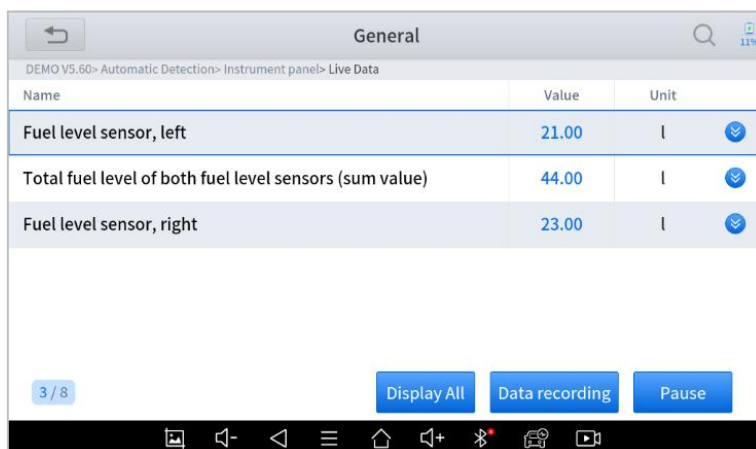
General

11%

DEMO V5.60> Automatic Detection> Instrument panel> Live Data

| Name | Value | Unit |
|---|---|---|
| Fuel level sensor, left | 21.00 | l |
| Total fuel level of both fuel level sensors (sum value) | 44.00 | l |
| Fuel level sensor, right | 23.00 | l |

3 / 8

Display All

Data recording

Pause